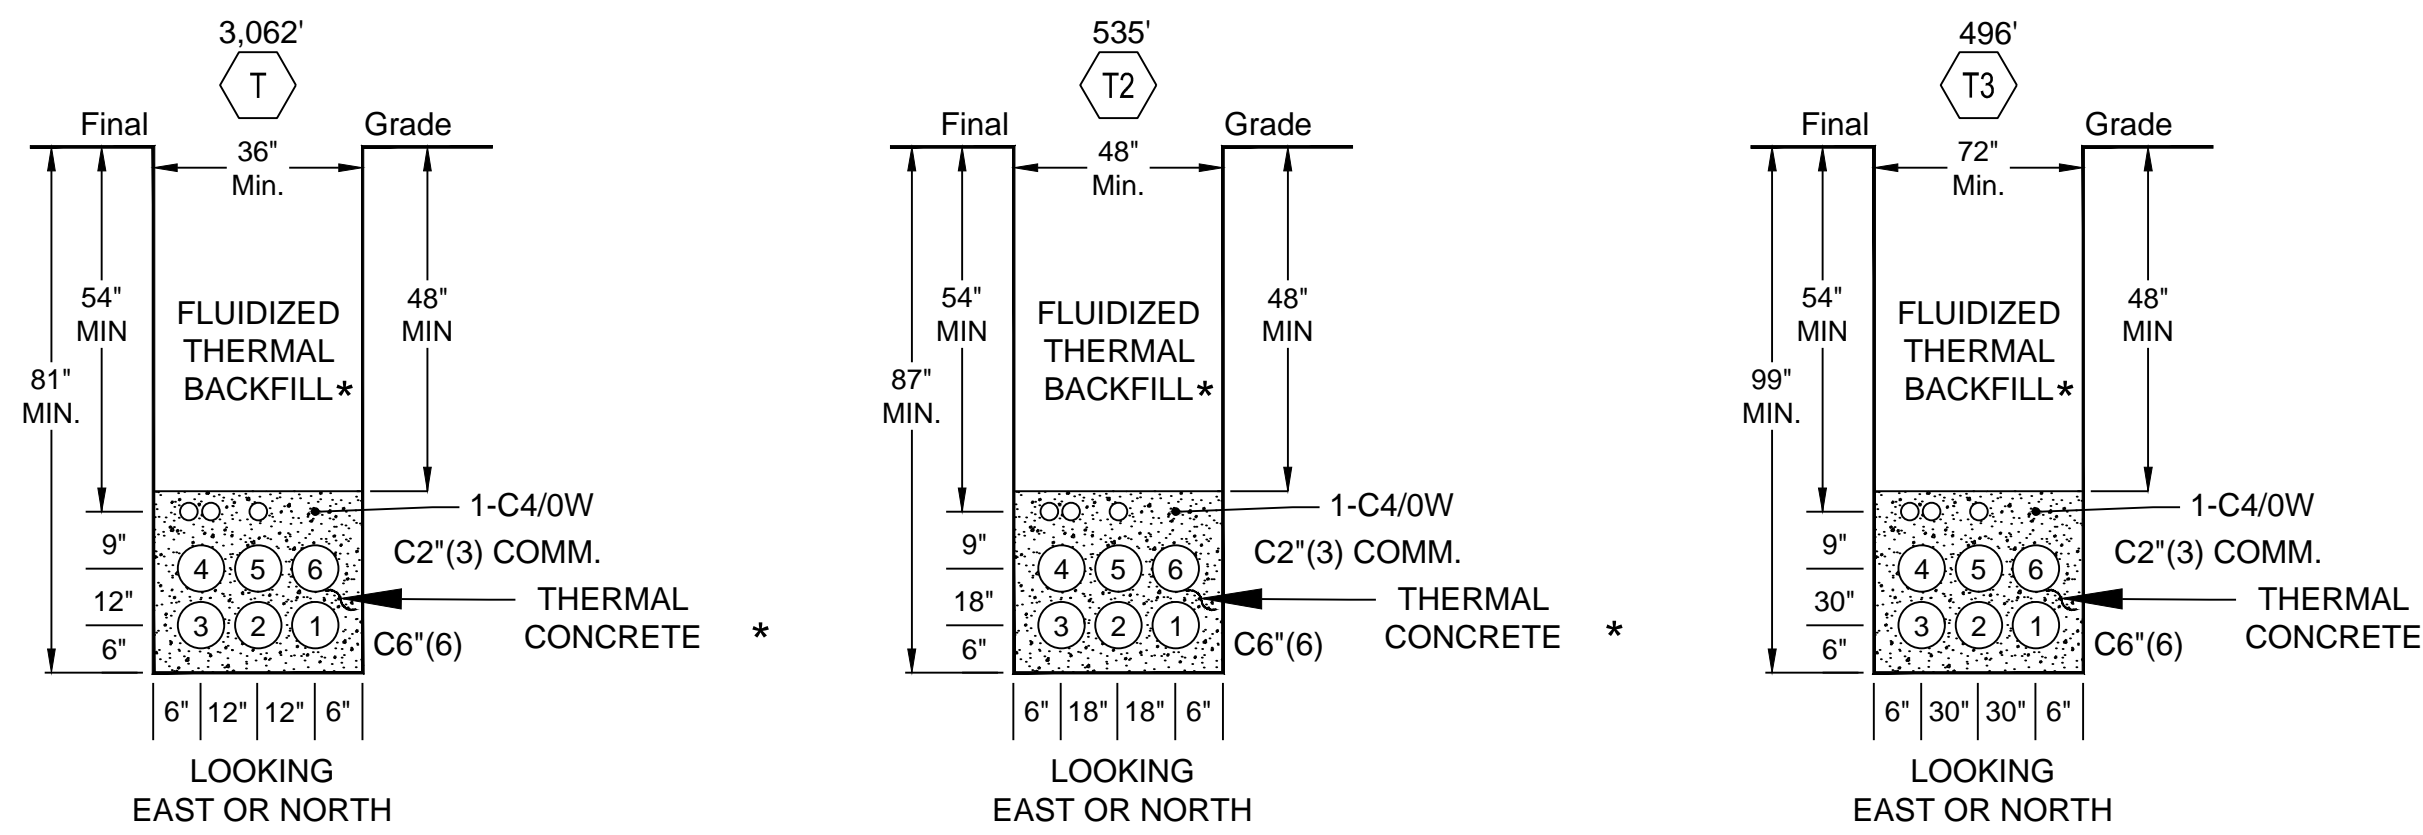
3,062'

T

Final Grade

36" Min.

54" MIN

81" MIN.

FLUIDIZED THERMAL BACKFILL*

48" MIN

1-C4/0W

C2"(3) COMM.

9"

12"

6"

4 5 6

3 2 1

THERMAL CONCRETE

C6"(6)

*

6" 12" 12" 6"

LOOKING EAST OR NORTH

535'

T2

Final Grade

48" Min.

54" MIN

87" MIN.

FLUIDIZED THERMAL BACKFILL*

48" MIN

1-C4/0W

C2"(3) COMM.

9"

18"

6"

4 5 6

3 2 1

THERMAL CONCRETE

C6"(6)

*

6" 18" 18" 6"

LOOKING EAST OR NORTH

496'

T3

Final Grade

72" Min.

54" MIN

99" MIN.

FLUIDIZED THERMAL BACKFILL*

48" MIN

1-C4/0W

C2"(3) COMM.

9"

30"

6"

4 5 6

3 2 1

THERMAL CONCRETE

C6"(6)

6" 30" 30" 6"

LOOKING EAST OR NORTH